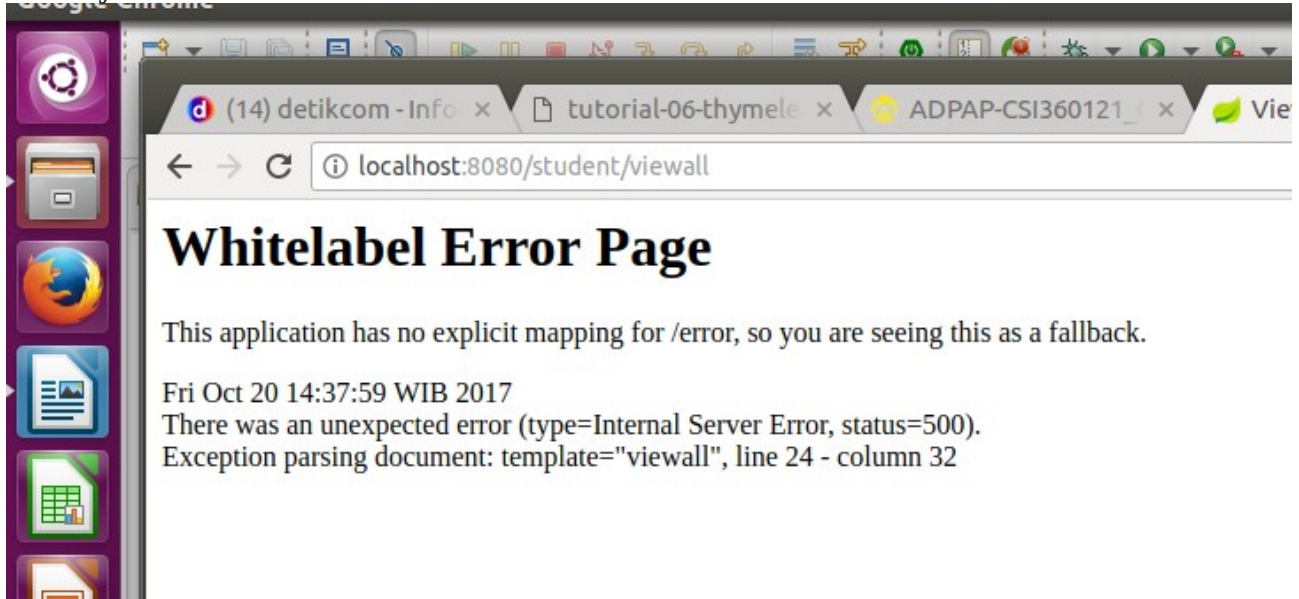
Google Chrome

(14) detikcom - Info ×
tutorial-06-thymele ×
ADPAP-CSI360121_ ×
Vie

localhost:8080/student/viewall

Whitelabel Error Page

This application has no explicit mapping for /error, so you are seeing this as a fallback.

Fri Oct 20 14:37:59 WIB 2017
There was an unexpected error (type=Internal Server Error, status=500).
Exception parsing document: template="viewall", line 24 - column 32